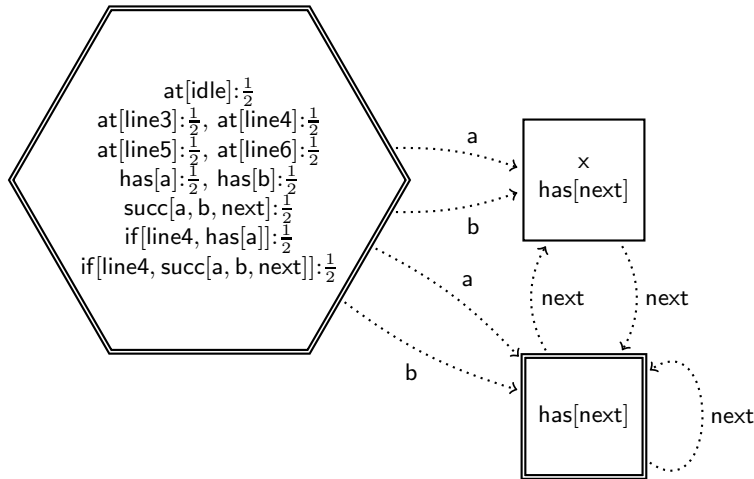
at[idle]: $\frac{1}{2}$
at[line3]: $\frac{1}{2}$, at[line4]: $\frac{1}{2}$
at[line5]: $\frac{1}{2}$, at[line6]: $\frac{1}{2}$
has[a]: $\frac{1}{2}$, has[b]: $\frac{1}{2}$
succ[a, b, next]: $\frac{1}{2}$
if[line4, has[a]]: $\frac{1}{2}$
if[line4, succ[a, b, next]]: $\frac{1}{2}$

a

b

x
has[next]

a

next

next

b

has[next]

next